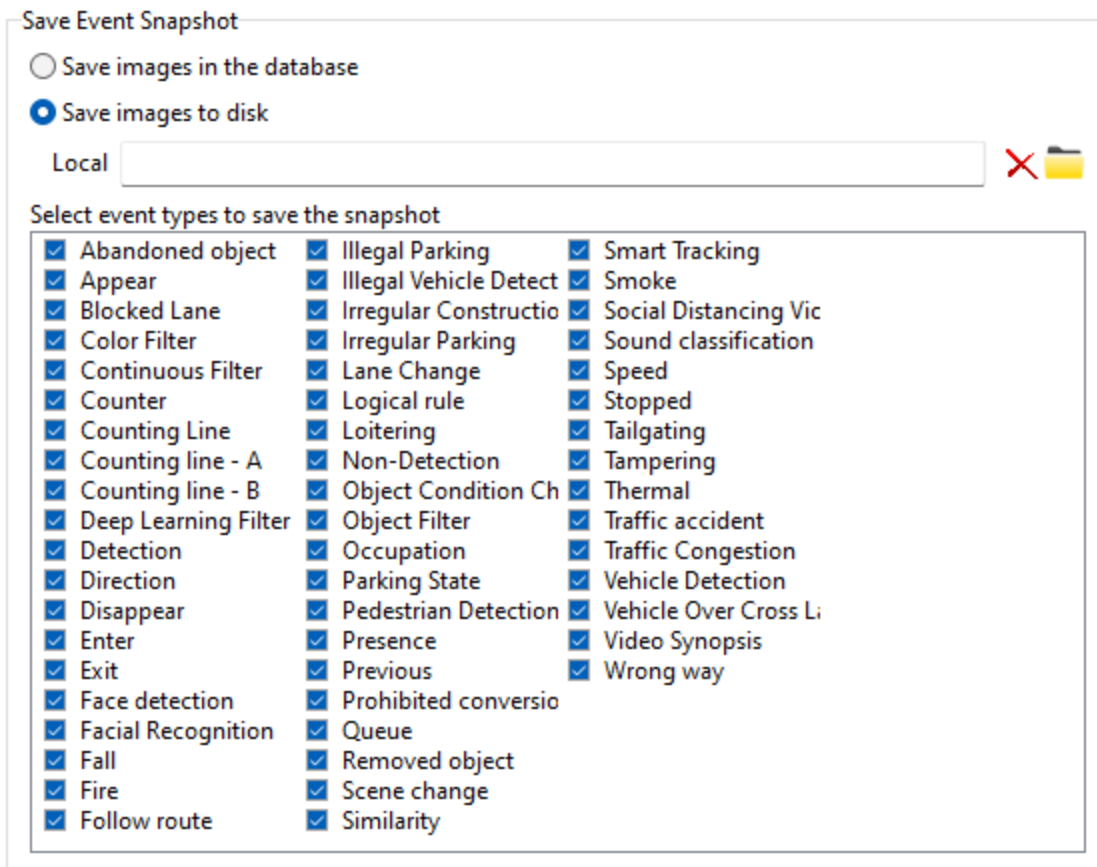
Save Event Snapshot

Save images in the database

Save images to disk

Local

Select event types to save the snapshot

Abandoned object
Appear
Blocked Lane
Color Filter
Continuous Filter
Counter
Counting Line
Counting line - A
Counting line - B
Deep Learning Filter
Detection
Direction
Disappear
Enter
Exit
Face detection
Facial Recognition
Fall
Fire
Follow route

Illegal Parking
Illegal Vehicle Detect
Irregular Constructio
Irregular Parking
Lane Change
Logical rule
Loitering
Non-Detection
Object Condition Ch
Object Filter
Occupation
Parking State
Pedestrian Detection
Presence
Previous
Prohibited conversio
Queue
Removed object
Scene change
Similarity

Smart Tracking
Smoke
Social Distancing Vic
Sound classification
Speed
Stopped
Tailgating
Tampering
Thermal
Traffic accident
Traffic Congestion
Vehicle Detection
Vehicle Over Cross L
Video Synopsis
Wrong way